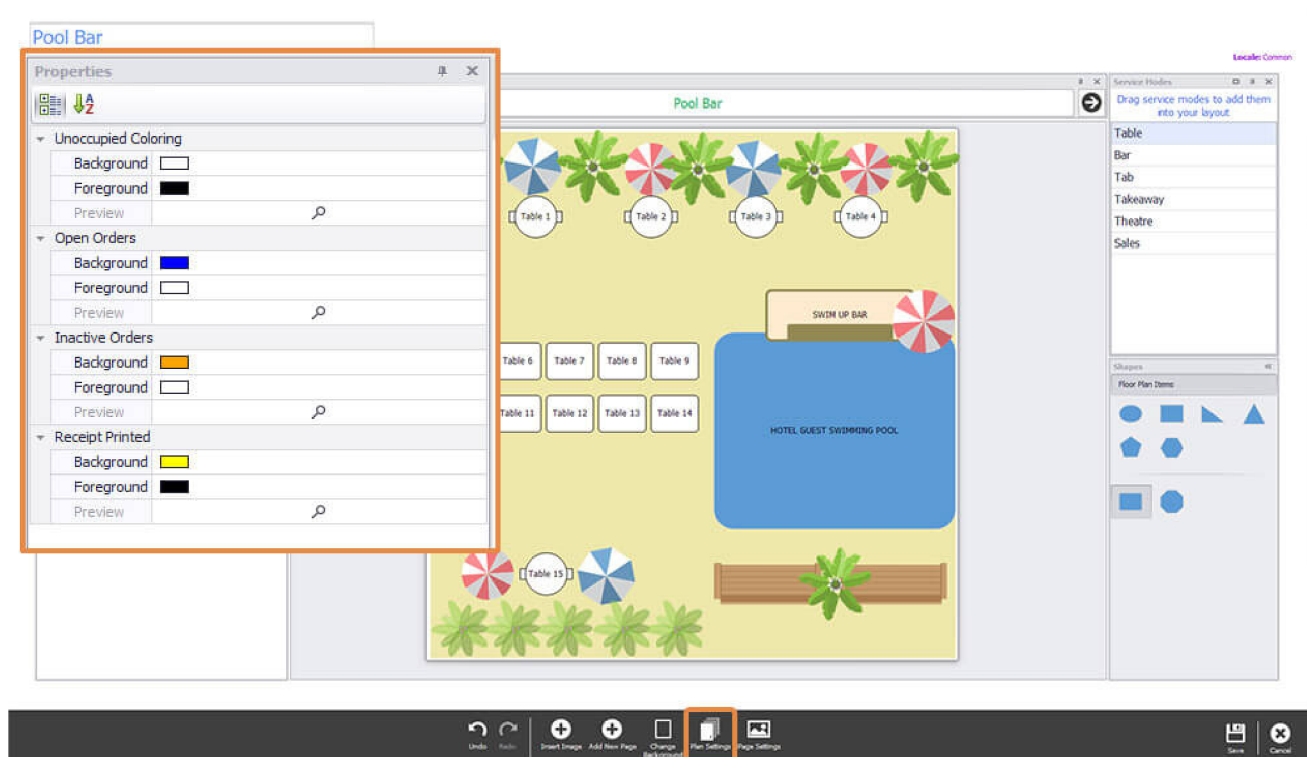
Pool Bar

Locale: Common

Properties

Unoccupied Coloring
Background
Foreground
Preview

Open Orders
Background
Foreground
Preview

Inactive Orders
Background
Foreground
Preview

Receipt Printed
Background
Foreground
Preview

Pool Bar

Table 1
Table 2
Table 3
Table 4
SWIM UP BAR
Table 6
Table 7
Table 8
Table 9
Table 11
Table 12
Table 13
Table 14
HOTEL GUEST SWIMMING POOL
Table 15

Service Modes
Drag service modes to add them into your layout
Table
Bar
Tab
Takeaway
Theatre
Sales

Shapes
Floor Plan Items

Undo
Redo
Insert Image
Add New Page
Change Background
Plan Settings
Page Settings
Save
Cancel